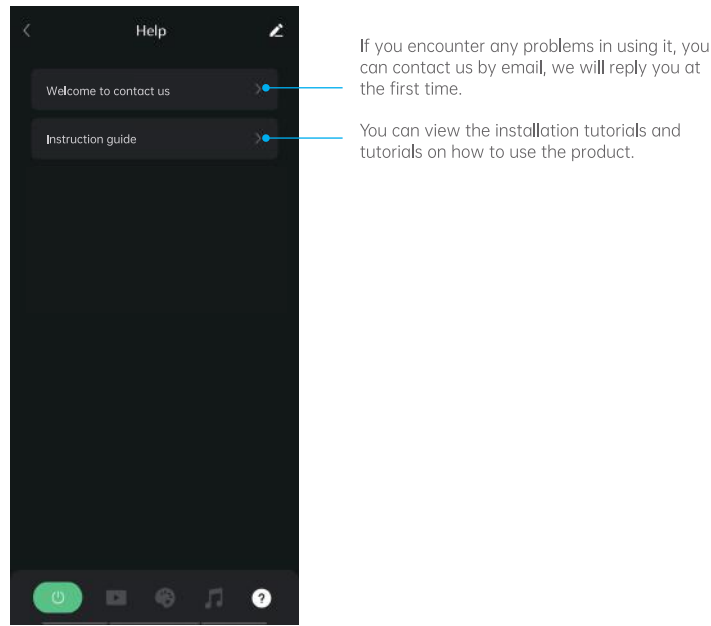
Help

Welcome to contact us

Instruction guide

If you encounter any problems in using it, you can contact us by email, we will reply you at the first time.

You can view the installation tutorials and tutorials on how to use the product.